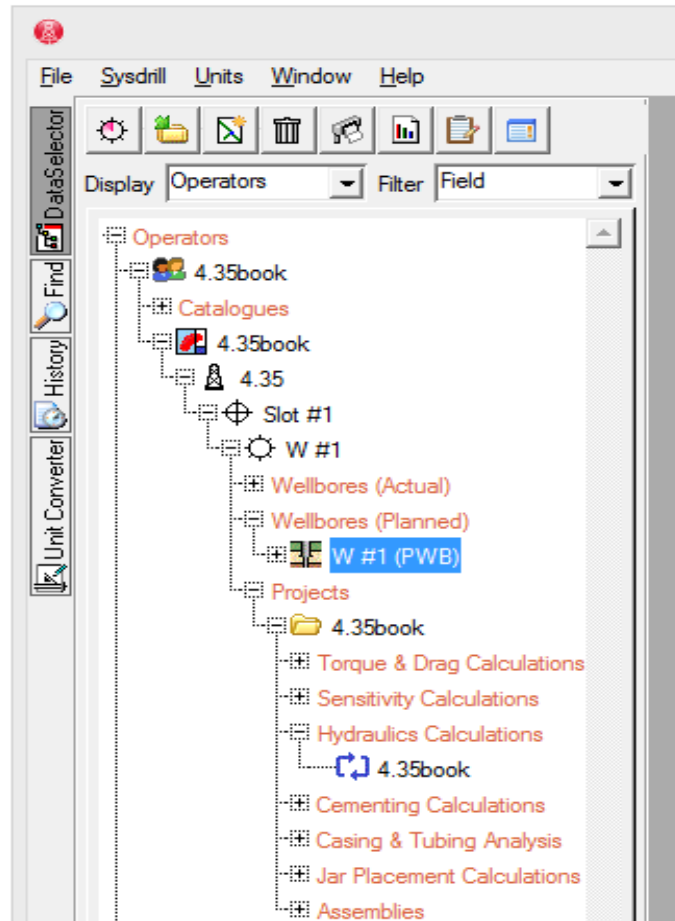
File Sysdrill Units Window Help

DataSelector
Find
History
Unit Converter

Display Operators Filter Field

Operators
4.35book
Catalogues
4.35book
4.35
Slot #1
W #1
Wellbores (Actual)
Wellbores (Planned)
W #1 (PWB)
Projects
4.35book
Torque & Drag Calculations
Sensitivity Calculations
Hydraulics Calculations
4.35book
Cementing Calculations
Casing & Tubing Analysis
Jar Placement Calculations
Assemblies